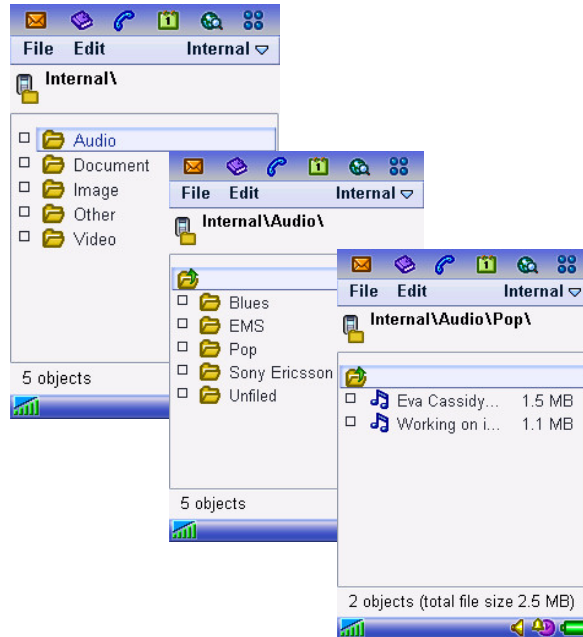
File Edit Internal

Internal\

Audio
Document
Image
Other
Video

5 objects

File Edit Internal

Internal\Audio\

Blues
EMS
Pop
Sony Ericsson
Unfiled

5 objects

File Edit Internal

Internal\Audio\Pop\

Eva Cassidy... 1.5 MB
Working on i... 1.1 MB

2 objects (total file size 2.5 MB)